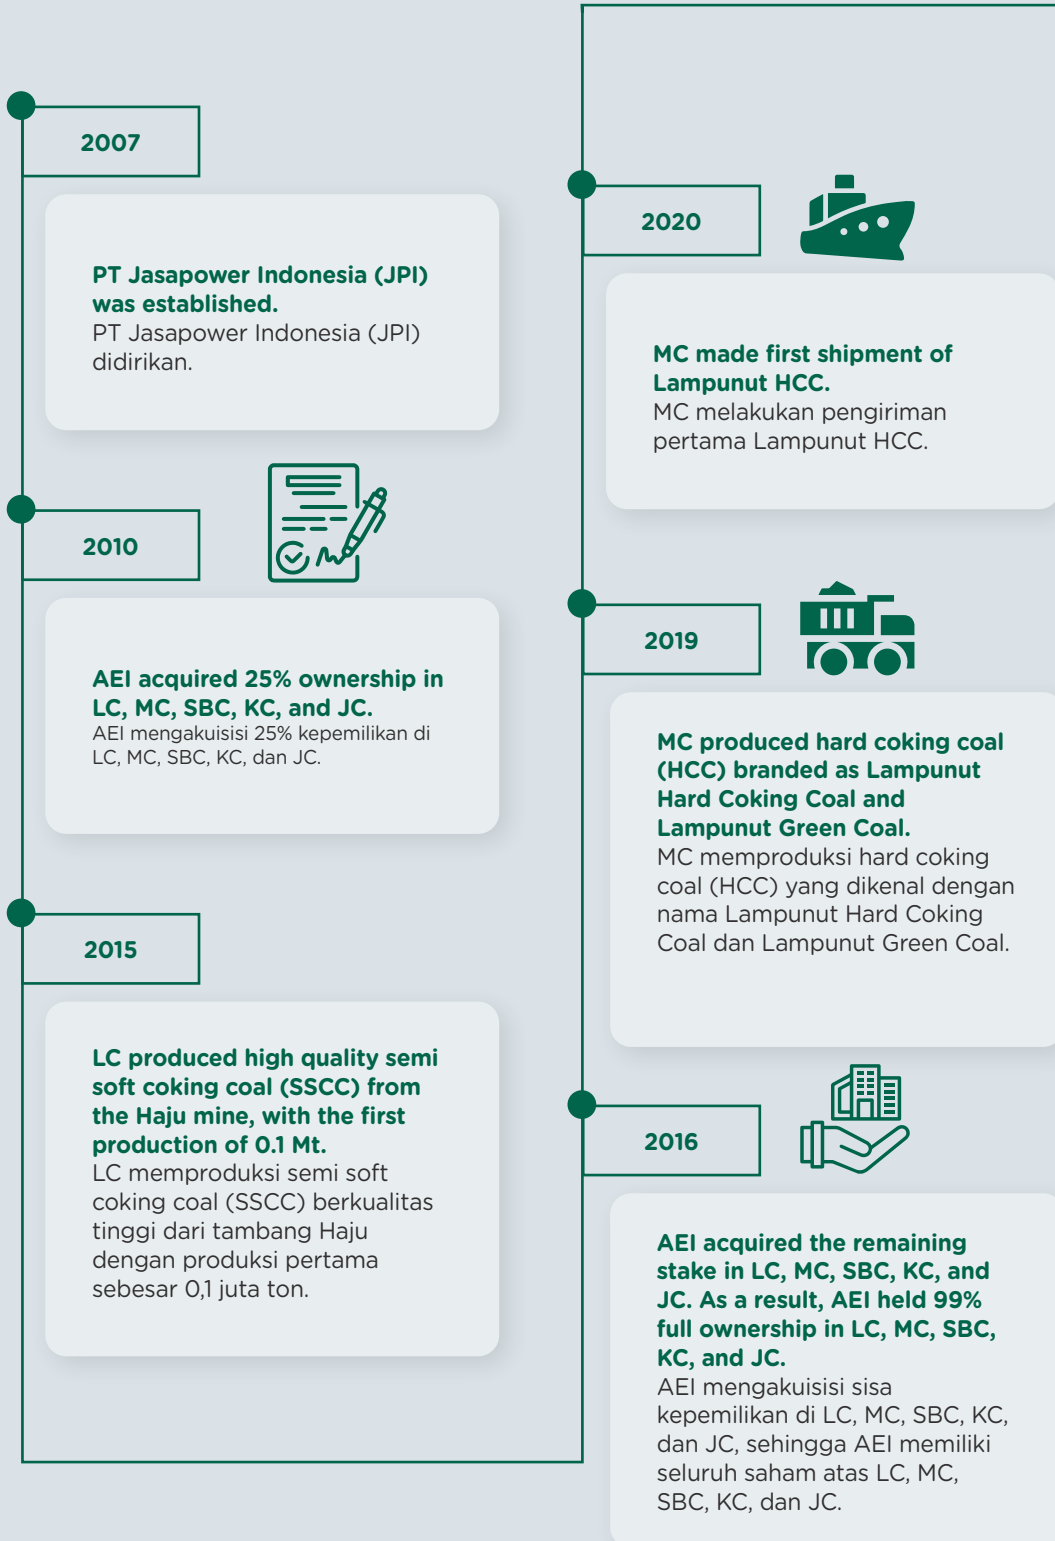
2007

PT Jasapower Indonesia (JPI) was established.
PT Jasapower Indonesia (JPI) didirikan.

2010

AEI acquired 25% ownership in LC, MC, SBC, KC, and JC.
AEI mengakuisisi 25% kepemilikan di LC, MC, SBC, KC, dan JC.

2015

LC produced high quality semi soft coking coal (SSCC) from the Haju mine, with the first production of 0.1 Mt.
LC memproduksi semi soft coking coal (SSCC) berkualitas tinggi dari tambang Haju dengan produksi pertama sebesar 0,1 juta ton.

2020

MC made first shipment of Lampunut HCC.
MC melakukan pengiriman pertama Lampunut HCC.

2019

MC produced hard coking coal (HCC) branded as Lampunut Hard Coking Coal and Lampunut Green Coal.
MC memproduksi hard coking coal (HCC) yang dikenal dengan nama Lampunut Hard Coking Coal dan Lampunut Green Coal.

2016

AEI acquired the remaining stake in LC, MC, SBC, KC, and JC. As a result, AEI held 99% full ownership in LC, MC, SBC, KC, and JC.
AEI mengakuisisi sisa kepemilikan di LC, MC, SBC, KC, dan JC, sehingga AEI memiliki seluruh saham atas LC, MC, SBC, KC, dan JC.